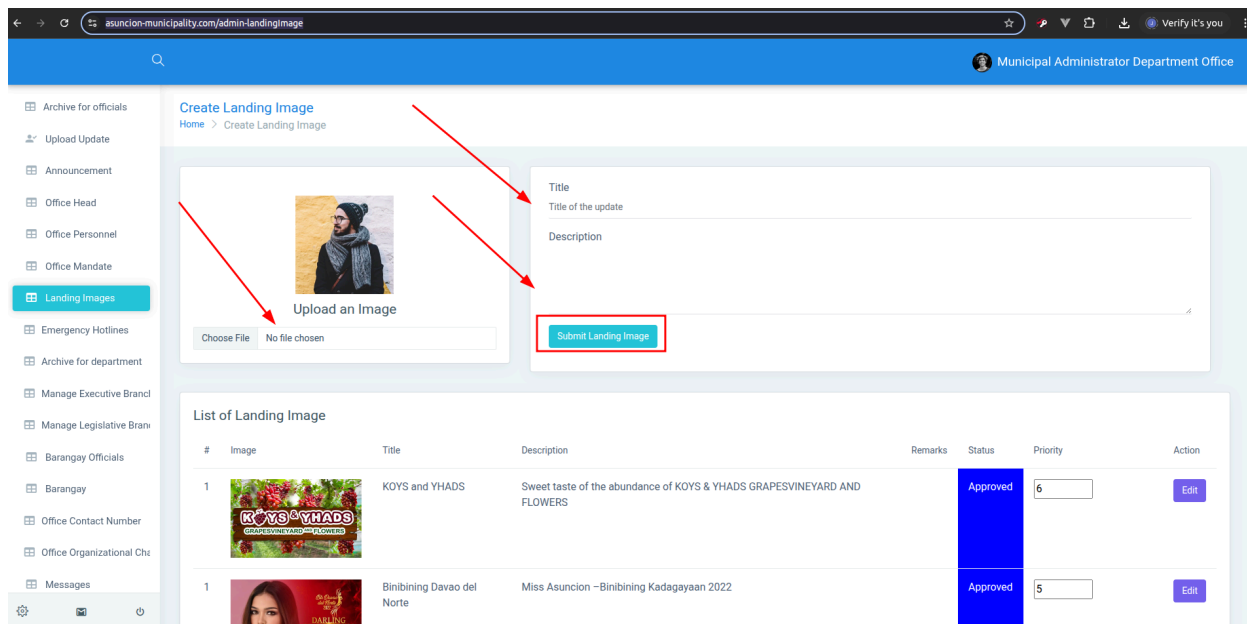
asuncion-municipality.com/admin-landingImage

Verify it's you

Municipal Administrator Department Office

Archive for officials
Upload Update
Announcement
Office Head
Office Personnel
Office Mandate
Landing Images
Emergency Hotlines
Archive for department
Manage Executive Brancl
Manage Legislative Bran
Barangay Officials
Barangay
Office Contact Number
Office Organizational Cha
Messages

Create Landing Image
Home > Create Landing Image

Upload an Image
Choose File No file chosen

Title
Title of the update
Description

Submit Landing Image

List of Landing Image

| # | Image | Title | Description | Remarks | Status | Priority | Action |
|---|---|---|---|---|---|---|---|
| 1 | KOYS & YHADS GRAPESVINEYARD AND FLOWERS | KOYS and YHADS | Sweet taste of the abundance of KOYS & YHADS GRAPESVINEYARD AND FLOWERS | | Approved | 6 | Edit |
| 1 | DARLING | Binibining Davao del Norte | Miss Asuncion –Binibining Kadagayaan 2022 | | Approved | 5 | Edit |